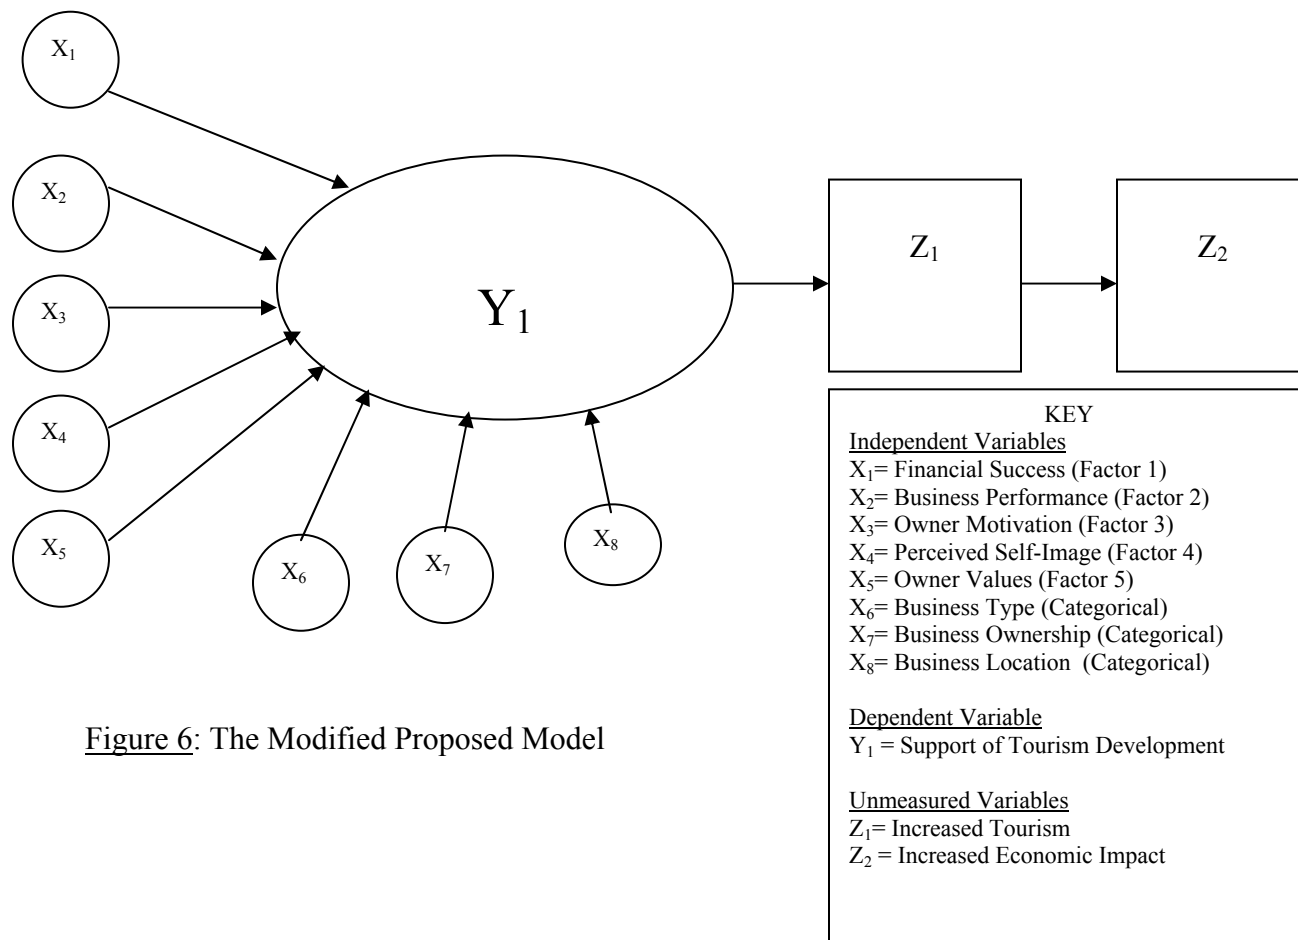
$X_1$

$X_2$

$X_3$

$X_4$

$X_5$

$X_6$

$X_7$

$X_8$

$Y_1$

$Z_1$

$Z_2$

KEY
Independent Variables
$X_1$= Financial Success (Factor 1)
$X_2$= Business Performance (Factor 2)
$X_3$= Owner Motivation (Factor 3)
$X_4$= Perceived Self-Image (Factor 4)
$X_5$= Owner Values (Factor 5)
$X_6$= Business Type (Categorical)
$X_7$= Business Ownership (Categorical)
$X_8$= Business Location (Categorical)

Dependent Variable
$Y_1$ = Support of Tourism Development

Unmeasured Variables
$Z_1$= Increased Tourism
$Z_2$ = Increased Economic Impact

Figure 6: The Modified Proposed Model